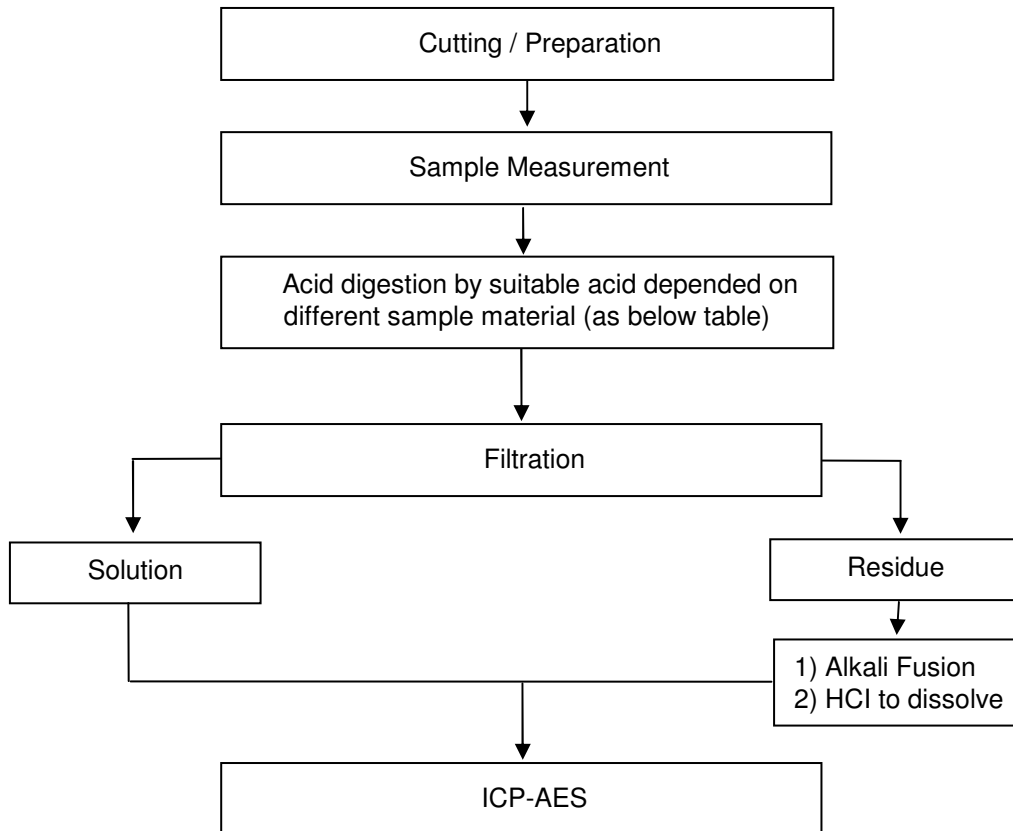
Cutting / Preparation

Sample Measurement

Acid digestion by suitable acid depended on different sample material (as below table)

Filtration

Solution

Residue

1) Alkali Fusion
2) HCl to dissolve

ICP-AES